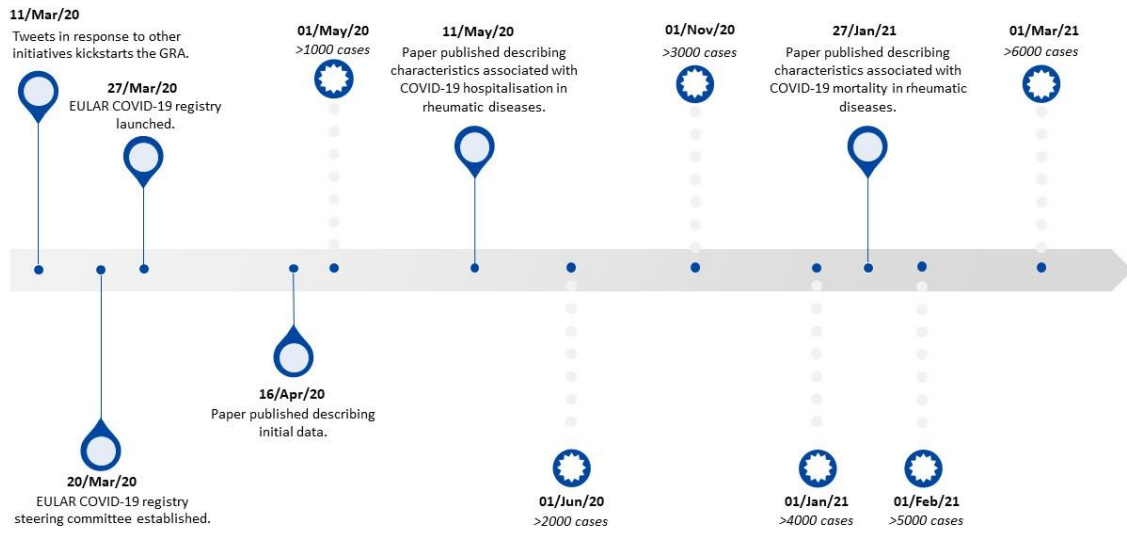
11/Mar/20
Tweets in response to other initiatives kickstarts the GRA.

27/Mar/20
EULAR COVID-19 registry launched.

01/May/20
>1000 cases

11/May/20
Paper published describing characteristics associated with COVID-19 hospitalisation in rheumatic diseases.

01/Nov/20
>3000 cases

27/Jan/21
Paper published describing characteristics associated with COVID-19 mortality in rheumatic diseases.

01/Mar/21
>6000 cases

16/Apr/20
Paper published describing initial data.

20/Mar/20
EULAR COVID-19 registry steering committee established.

01/Jun/20
>2000 cases

01/Jan/21
>4000 cases

01/Feb/21
>5000 cases